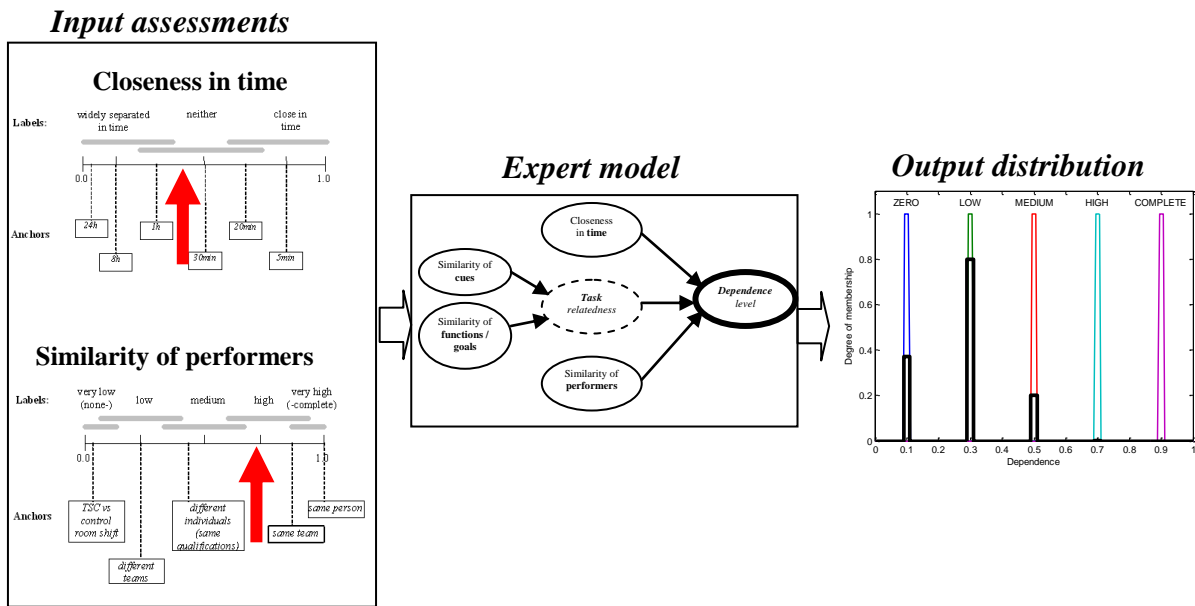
Input assessments

Closeness in time

Labels: widely separated in time | neither | close in time

0.0 | 1.0

Anchors: 24h | 8h | 1h | 30min | 20min | 5min

Similarity of performers

Labels: very low (none-) | low | medium | high | very high (-complete)

0.0 | 1.0

Anchors: TSC vs control room shift | different teams | different individuals (same qualifications) | same team | same person

Expert model

Closeness in time

Similarity of cues

Similarity of functions / goals

Task relatedness

Dependence level

Similarity of performers

Output distribution

ZERO | LOW | MEDIUM | HIGH | COMPLETE

Degree of membership

0 | 0.2 | 0.4 | 0.6 | 0.8 | 1

0 | 0.1 | 0.2 | 0.3 | 0.4 | 0.5 | 0.6 | 0.7 | 0.8 | 0.9 | 1

Dependence